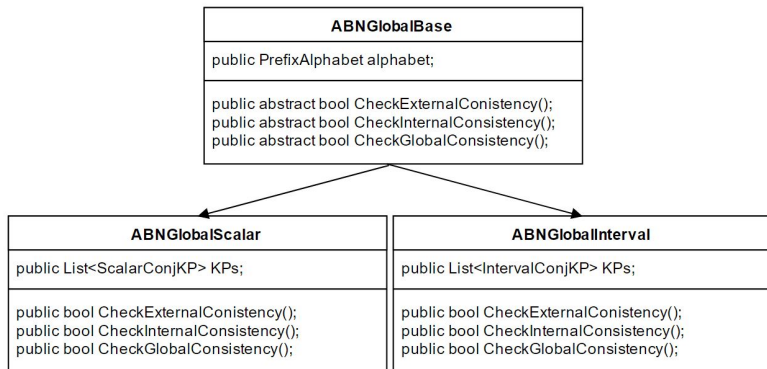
ABNGlobalBase

public PrefixAlphabet alphabet;

public abstract bool CheckExternalConistency();
public abstract bool CheckInternalConsistency();
public abstract bool CheckGlobalConsistency();

ABNGlobalScalar

public List<ScalarConjKP> KPs;

public bool CheckExternalConistency();
public bool CheckInternalConsistency();
public bool CheckGlobalConsistency();

ABNGlobalInterval

public List<IntervalConjKP> KPs;

public bool CheckExternalConistency();
public bool CheckInternalConsistency();
public bool CheckGlobalConsistency();